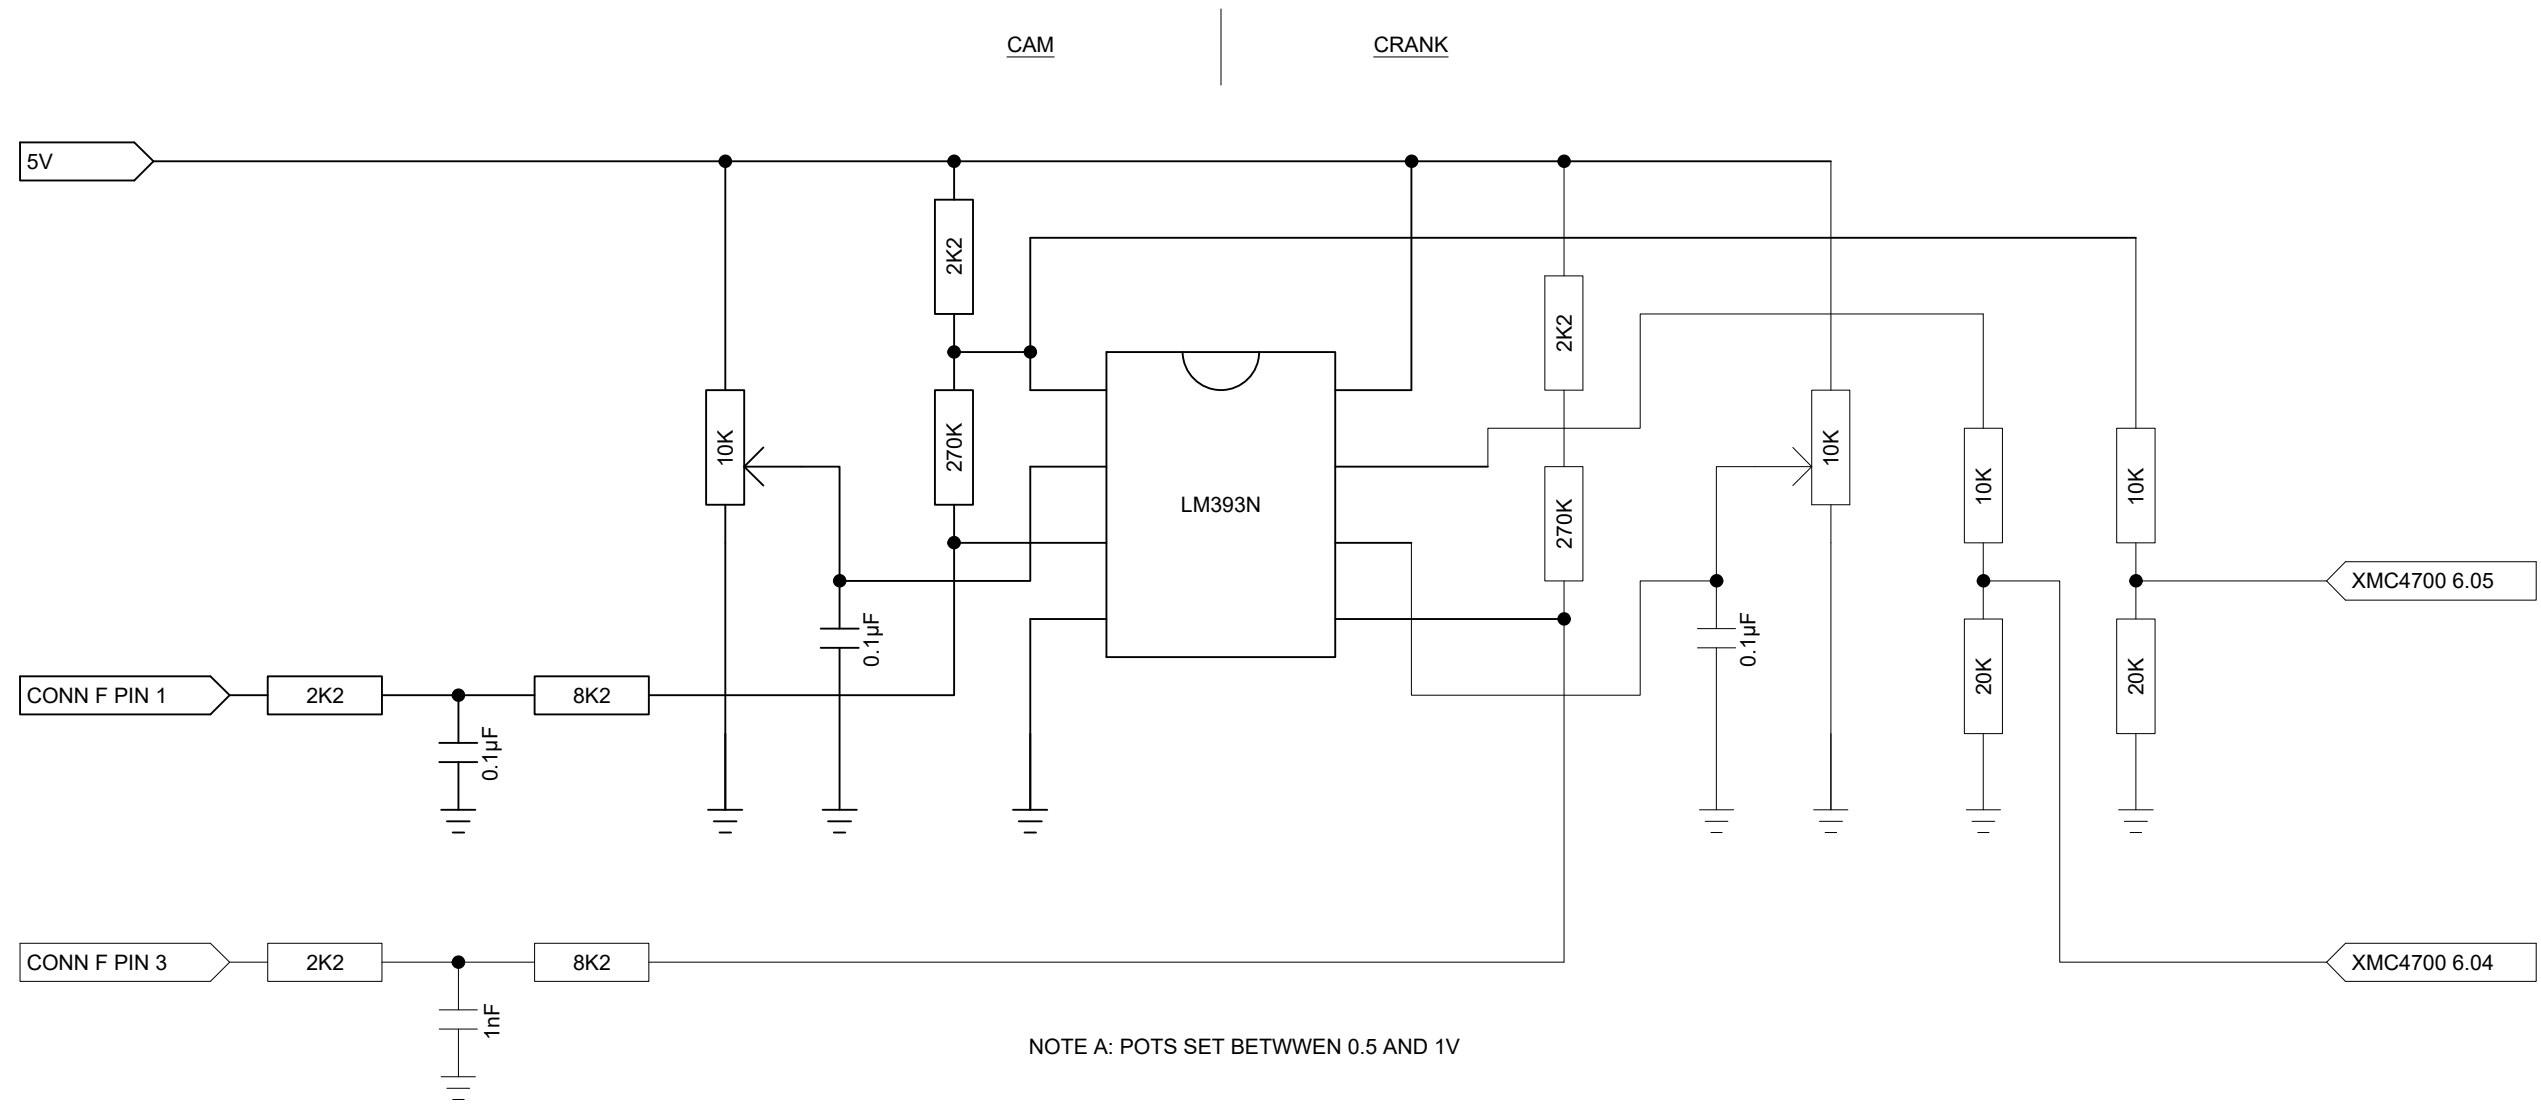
CAM

CRANK

5V

2K2

10K

270K

LM393N

2K2

270K

10K

10K

10K

0.1µF

0.1µF

20K

20K

XMC4700 6.05

CONN F PIN 1

2K2

8K2

0.1µF

CONN F PIN 3

2K2

8K2

1nF

XMC4700 6.04

NOTE A: POTS SET BETWWEN 0.5 AND 1V